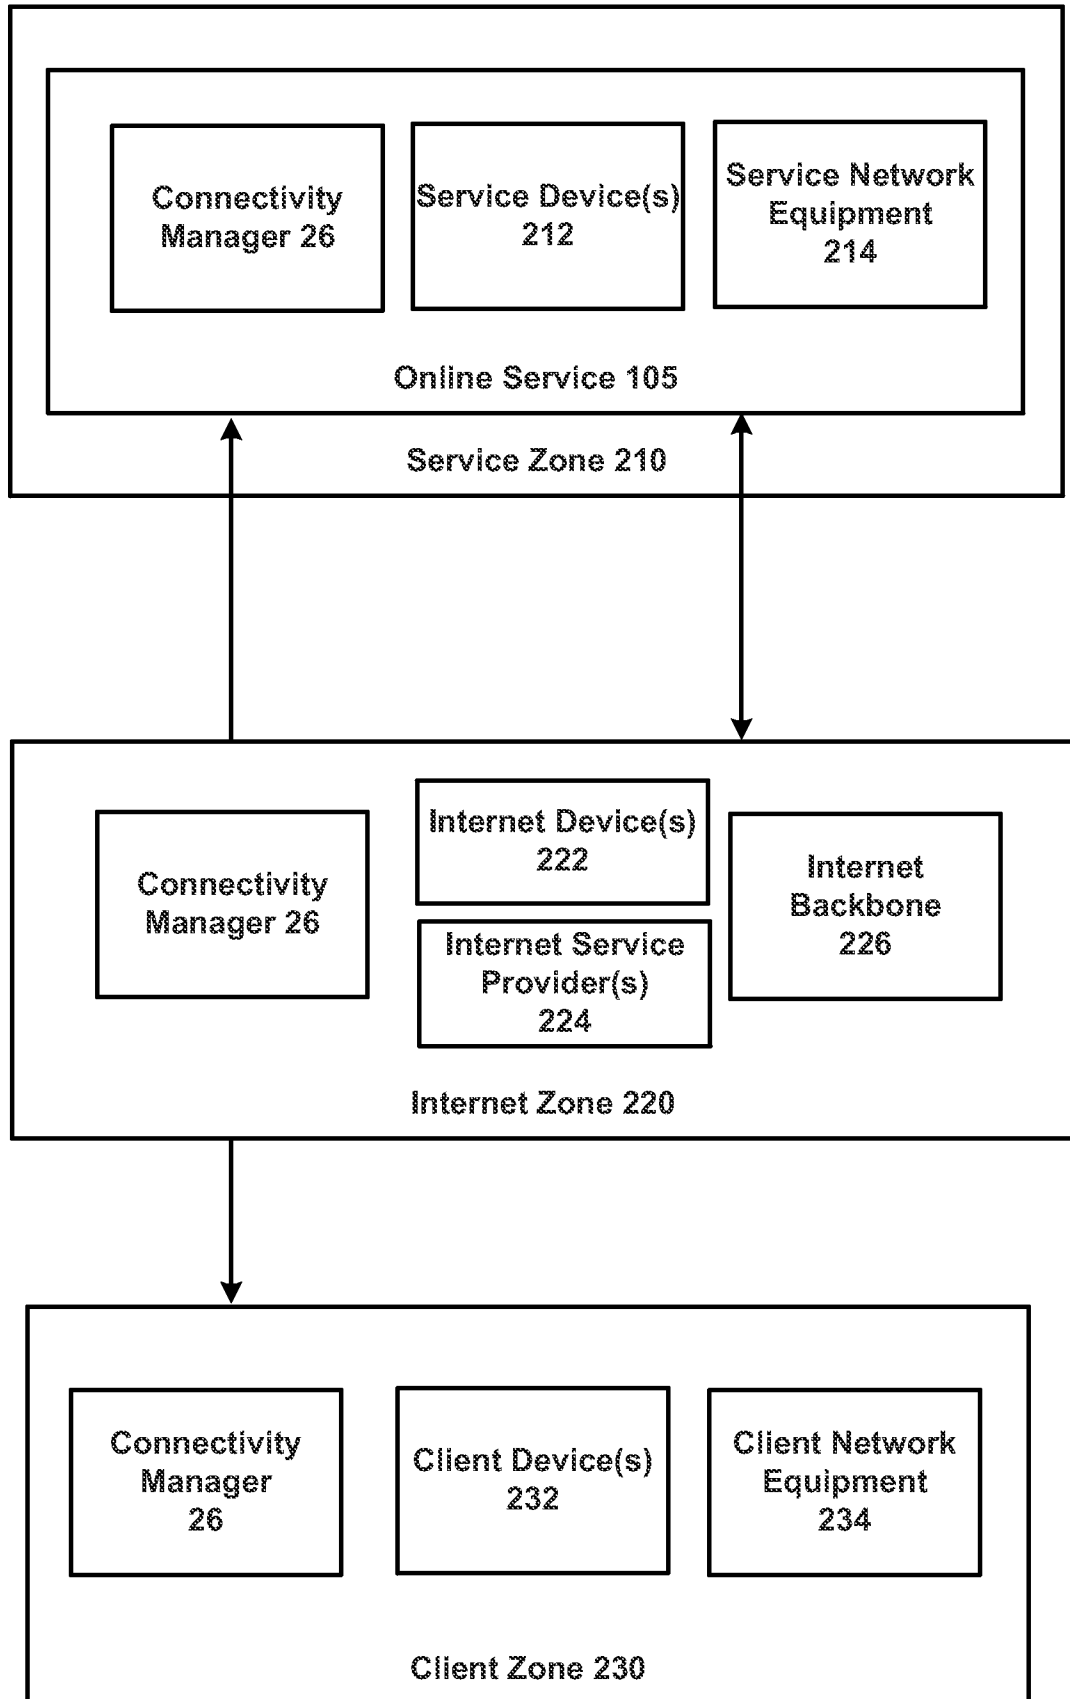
Connectivity Manager 26

Service Device(s) 212

Service Network Equipment 214

Online Service 105

Service Zone 210

Connectivity Manager 26

Internet Device(s) 222

Internet Service Provider(s) 224

Internet Backbone 226

Internet Zone 220

Connectivity Manager 26

Client Device(s) 232

Client Network Equipment 234

Client Zone 230